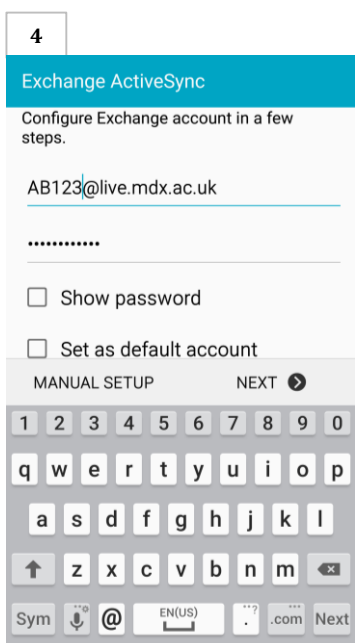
4

Exchange ActiveSync

Configure Exchange account in a few steps.

AB123@live.mdx.ac.uk

•••••••••••

Show password

Set as default account

MANUAL SETUP

NEXT

1 2 3 4 5 6 7 8 9 0

q w e r t y u i o p

a s d f g h j k l

z x c v b n m

Sym @ EN(US) . .com Next